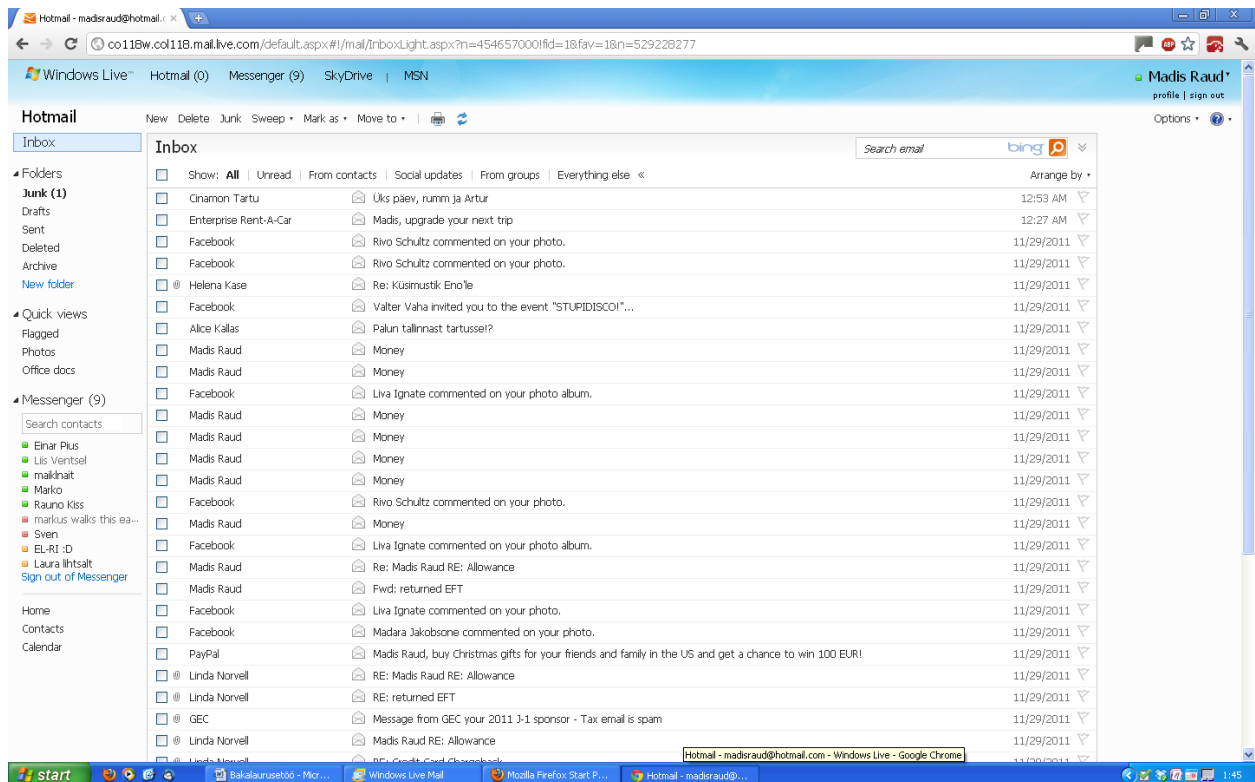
Hotmail - madisraud@hotmail.c ×

co118w.col118.mail.live.com/default.aspx#!/mail/InboxLight.aspx?n=454657000!fid=1&fav=1&n=529228277

Windows Live™ Hotmail (0) Messenger (9) SkyDrive | MSN

Madis Raud
profile | sign out

Hotmail
New Delete Junk Sweep Mark as Move to
Options

Inbox
Folders
Junk (1)
Drafts
Sent
Deleted
Archive
New folder

Quick views
Flagged
Photos
Office docs

Messenger (9)
Search contacts
Einar Pius
Liis Ventsel
maiklnait
Marko
Rauno Kiss
markus walks this ea...
Sven
EL-RI :D
Laura Iihtsalt
Sign out of Messenger

Home
Contacts
Calendar

Inbox
Search email bing
Show: All | Unread | From contacts | Social updates | From groups | Everything else «
Arrange by

| From | Subject | Date |
|---|---|---|
| Cinamon Tartu | Üks päev, rumm ja Artur | 12:53 AM |
| Enterprise Rent-A-Car | Madis, upgrade your next trip | 12:27 AM |
| Facebook | Rivo Schultz commented on your photo. | 11/29/2011 |
| Facebook | Rivo Schultz commented on your photo. | 11/29/2011 |
| Helena Kase | Re: Küsimustik Eno'le | 11/29/2011 |
| Facebook | Valter Vaha invited you to the event "STUPIDISCO!"... | 11/29/2011 |
| Alice Kallas | Palun tallinnast tartusse!? | 11/29/2011 |
| Madis Raud | Money | 11/29/2011 |
| Madis Raud | Money | 11/29/2011 |
| Facebook | Liva Ignate commented on your photo album. | 11/29/2011 |
| Madis Raud | Money | 11/29/2011 |
| Madis Raud | Money | 11/29/2011 |
| Madis Raud | Money | 11/29/2011 |
| Madis Raud | Money | 11/29/2011 |
| Facebook | Rivo Schultz commented on your photo. | 11/29/2011 |
| Madis Raud | Money | 11/29/2011 |
| Facebook | Liva Ignate commented on your photo album. | 11/29/2011 |
| Madis Raud | Re: Madis Raud RE: Allowance | 11/29/2011 |
| Madis Raud | Fwd: returned EFT | 11/29/2011 |
| Facebook | Liva Ignate commented on your photo. | 11/29/2011 |
| Facebook | Madara Jakobsone commented on your photo. | 11/29/2011 |
| PayPal | Madis Raud, buy Christmas gifts for your friends and family in the US and get a chance to win 100 EUR! | 11/29/2011 |
| Linda Norvell | RE: Madis Raud RE: Allowance | 11/29/2011 |
| Linda Norvell | RE: returned EFT | 11/29/2011 |
| GEC | Message from GEC your 2011 J-1 sponsor - Tax email is spam | 11/29/2011 |
| Linda Norvell | Madis Raud RE: Allowance | 11/29/2011 |
| Linda Norvell | RE: Credit Card Chargeback | 11/29/2011 |

Hotmail - madisraud@hotmail.com - Windows Live - Google Chrome

start | Bakalaurusetöö - Micr... | Windows Live Mail | Mozilla Firefox Start P... | Hotmail - madisraud@... | 1:45